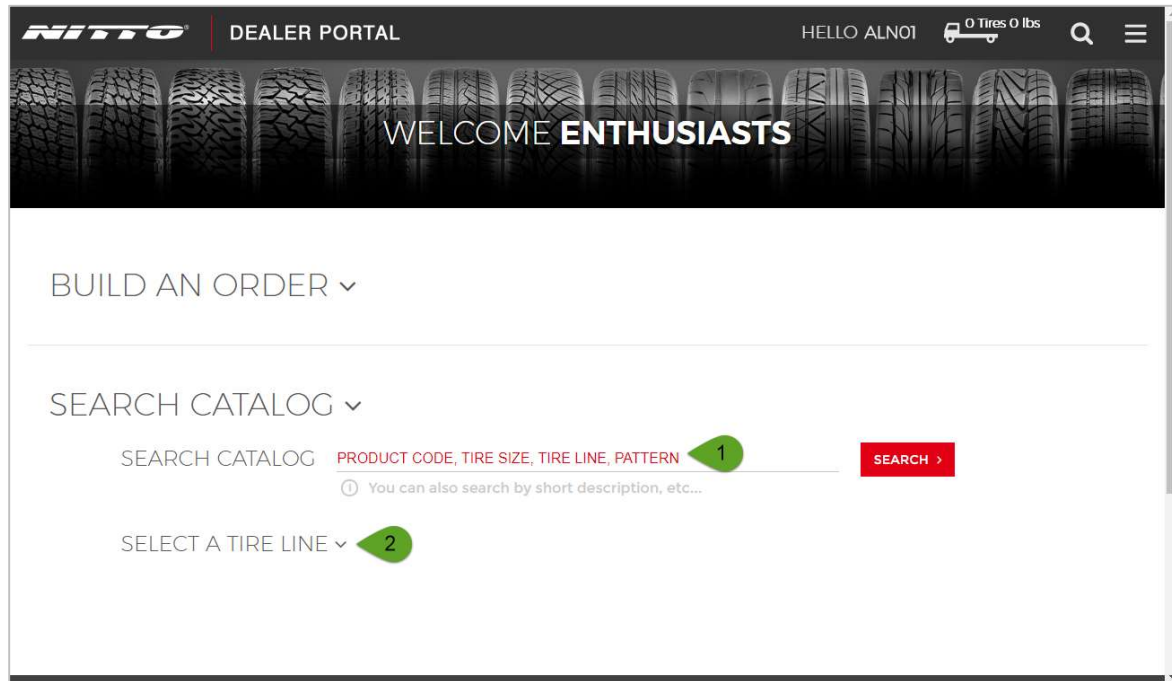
NITTO DEALER PORTAL

HELLO ALN01 0 Tires 0 lbs

WELCOME ENTHUSIASTS

BUILD AN ORDER ⌄

SEARCH CATALOG ⌄

SEARCH CATALOG PRODUCT CODE, TIRE SIZE, TIRE LINE, PATTERN 1 SEARCH ›

ⓘ You can also search by short description, etc...

SELECT A TIRE LINE ⌄ 2